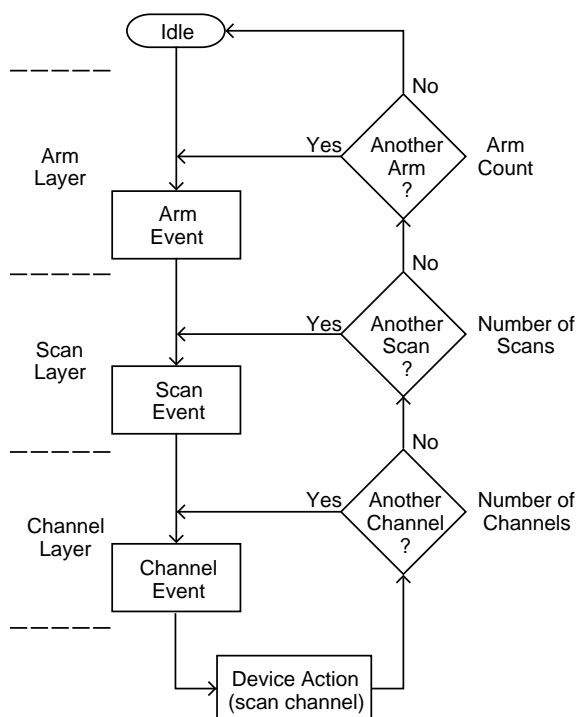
Idle

No

Arm Layer

Yes

Another Arm ?

Arm Count

Arm Event

No

Scan Layer

Yes

Another Scan ?

Number of Scans

Scan Event

No

Channel Layer

Yes

Another Channel ?

Number of Channels

Channel Event

Device Action (scan channel)